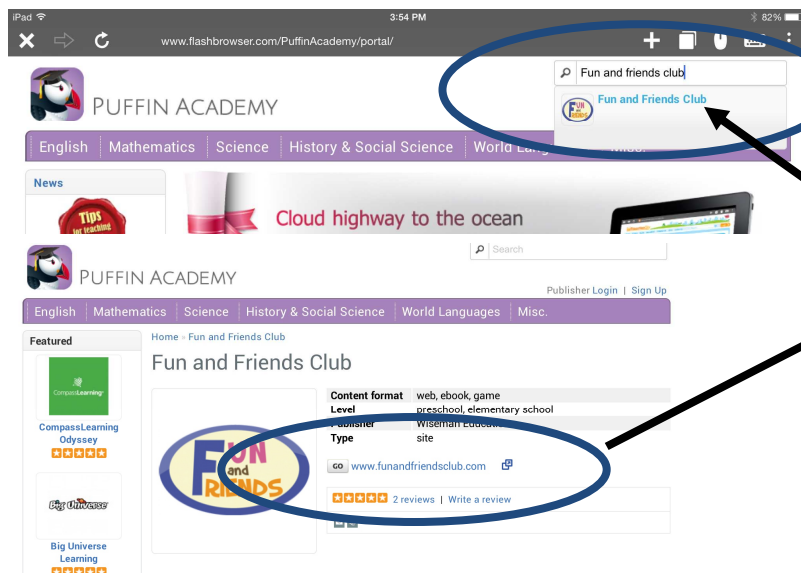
iPad 3:54 PM 82%

www.flashbrowser.com/PuffinAcademy/portal/

PUFFIN ACADEMY

Fun and friends club

Fun and Friends Club

English | Mathematics | Science | History & Social Science | World Lang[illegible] | Misc.

News

Tips for teaching

Cloud highway to the ocean

PUFFIN ACADEMY

Search

Publisher Login | Sign Up

English | Mathematics | Science | History & Social Science | World Languages | Misc.

Featured

CompassLearning

CompassLearning Odyssey

Big Universe

Big Universe Learning

Home » Fun and Friends Club

Fun and Friends Club

FUN and FRIENDS

| | |
|---|---|
| Content format | web, ebook, game |
| Level | preschool, elementary school |
| Publisher | Wiseman Educat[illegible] |
| Type | site |

GO www.funandfriendsclub.com

2 reviews | Write a review